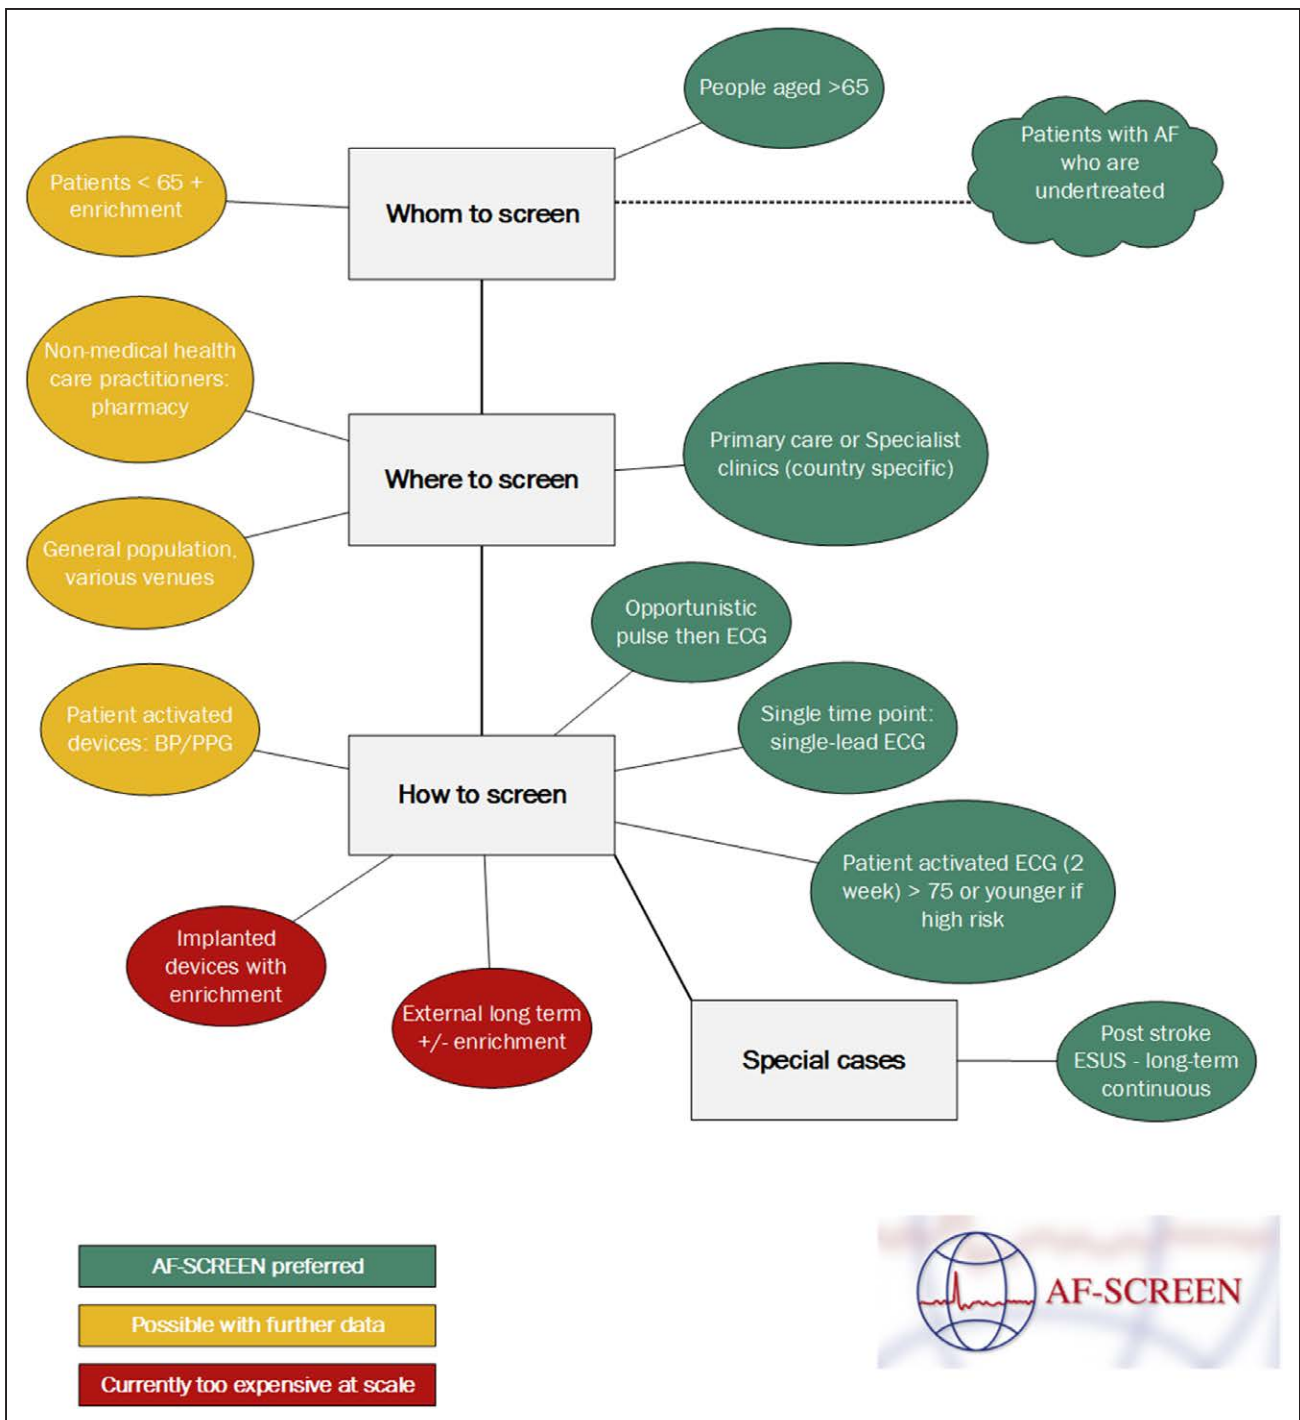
People aged >65

Patients with AF who are undertreated

Patients < 65 + enrichment

Whom to screen

Non-medical health care practitioners: pharmacy

Where to screen

Primary care or Specialist clinics (country specific)

General population, various venues

Opportunistic pulse then ECG

Patient activated devices: BP/PPG

Single time point: single-lead ECG

How to screen

Patient activated ECG (2 week) > 75 or younger if high risk

Implanted devices with enrichment

External long term +/- enrichment

Special cases

Post stroke ESUS - long-term continuous

AF-SCREEN preferred

Possible with further data

Currently too expensive at scale

AF-SCREEN